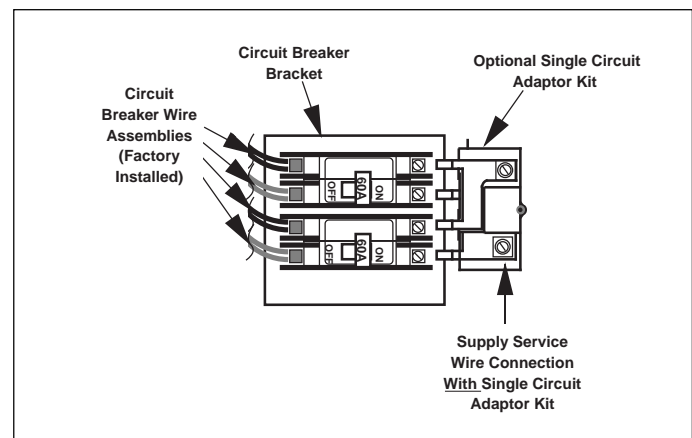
Circuit Breaker Bracket

Optional Single Circuit Adaptor Kit

Circuit Breaker Wire Assemblies (Factory Installed)

OFF
60A
ON

OFF
60A
ON

Supply Service Wire Connection With Single Circuit Adaptor Kit